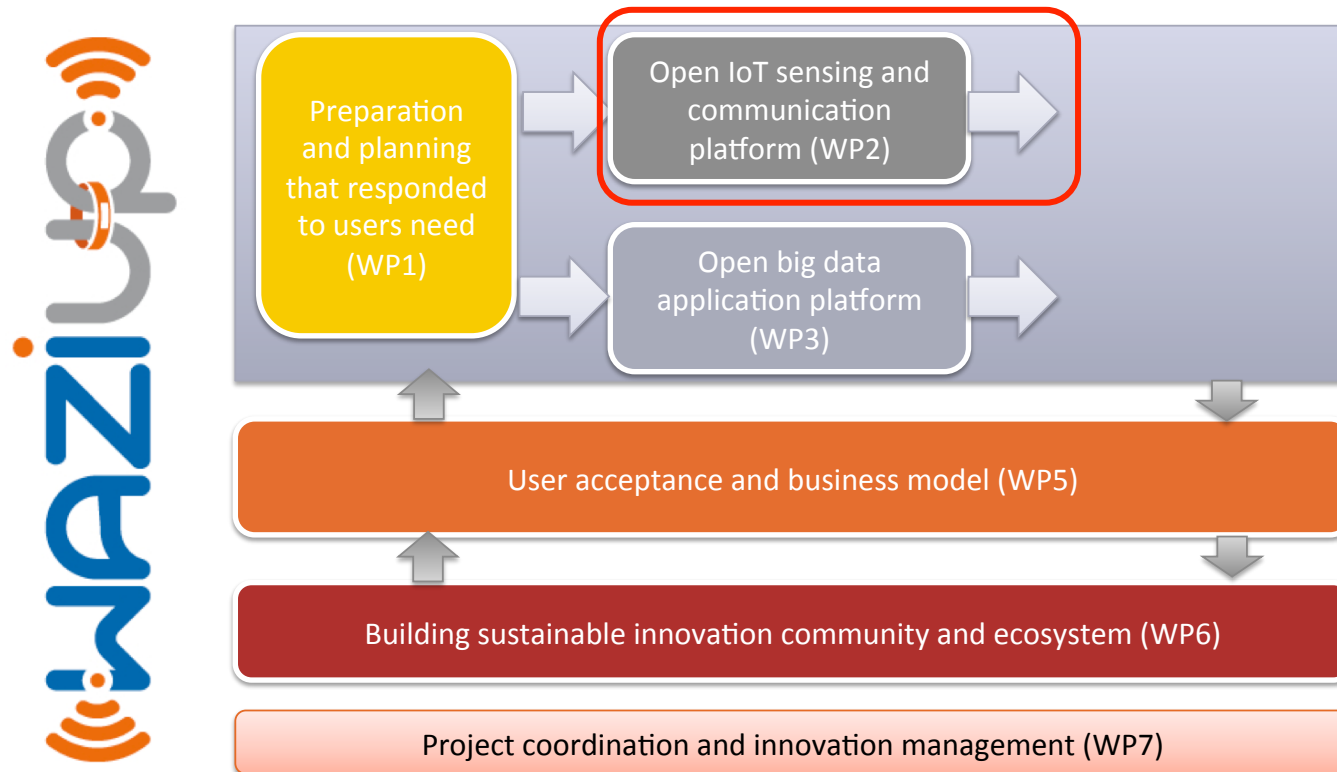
WAZIUP

Preparation and planning that responded to users need (WP1)

Open IoT sensing and communication platform (WP2)

Open big data application platform (WP3)

User acceptance and business model (WP5)

Building sustainable innovation community and ecosystem (WP6)

Project coordination and innovation management (WP7)